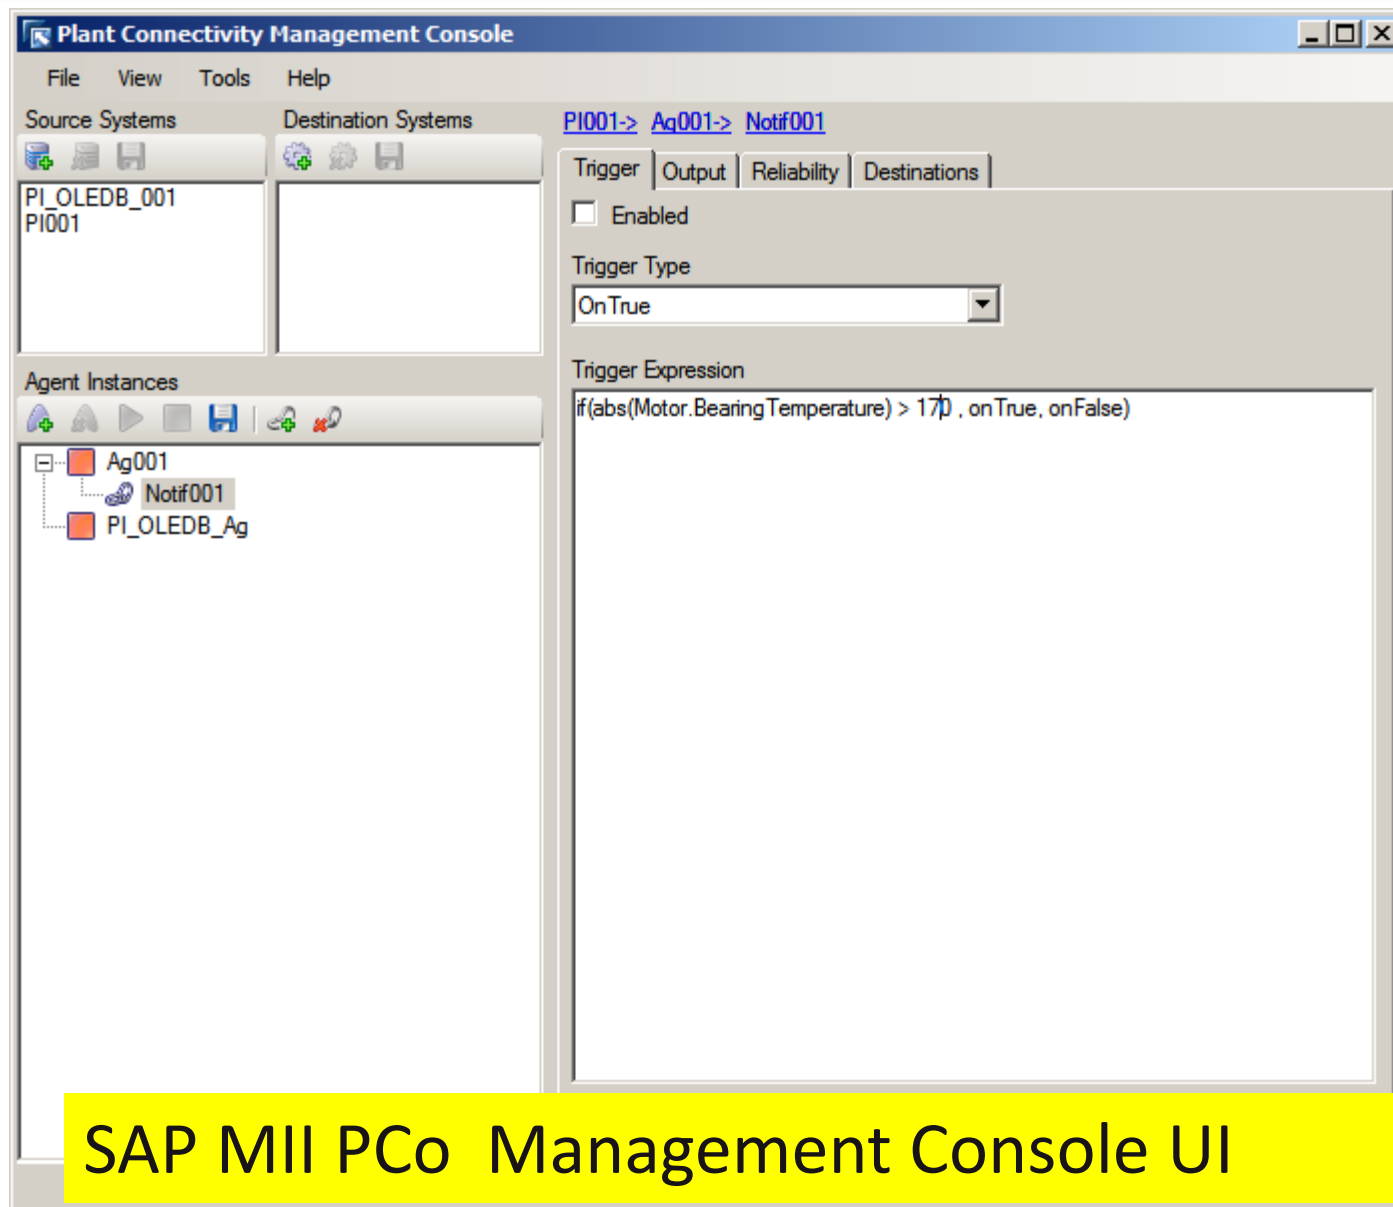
Plant Connectivity Management Console

File View Tools Help

Source Systems

PI_OLEDB_001
PI001

Destination Systems

Agent Instances

Ag001
Notif001
PI_OLEDB_Ag

PI001-> Ag001-> Notif001

Trigger Output Reliability Destinations

Enabled

Trigger Type

OnTrue

Trigger Expression

if(abs(Motor.BearingTemperature) > 170 , onTrue, onFalse)

SAP MII PCo Management Console UI